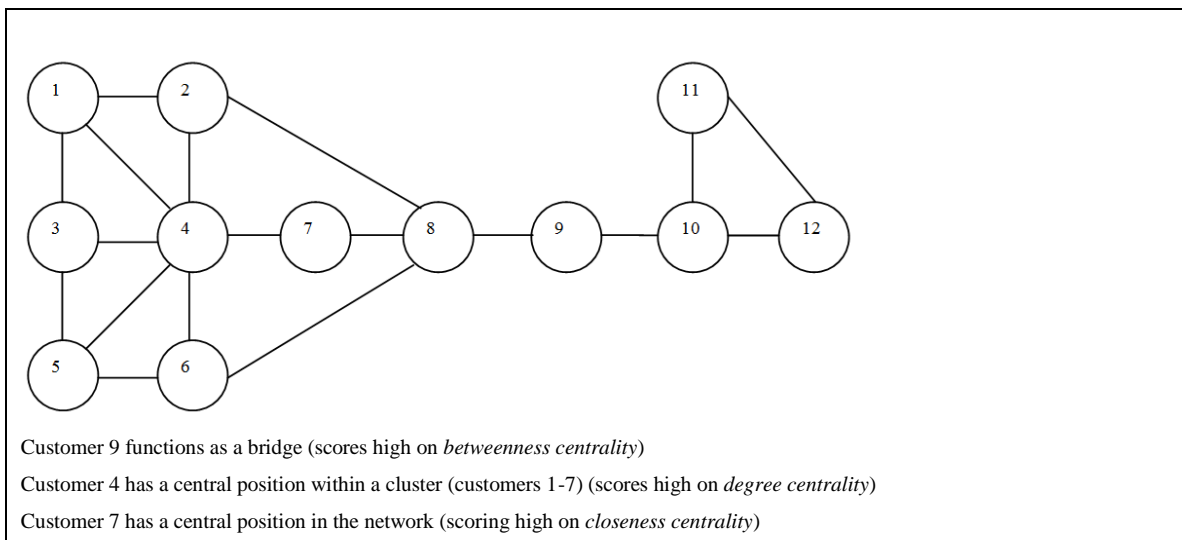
1
2
11
3
4
7
8
9
10
12
5
6

Customer 9 functions as a bridge (scores high on *betweenness centrality*)

Customer 4 has a central position within a cluster (customers 1-7) (scores high on *degree centrality*)

Customer 7 has a central position in the network (scoring high on *closeness centrality*)